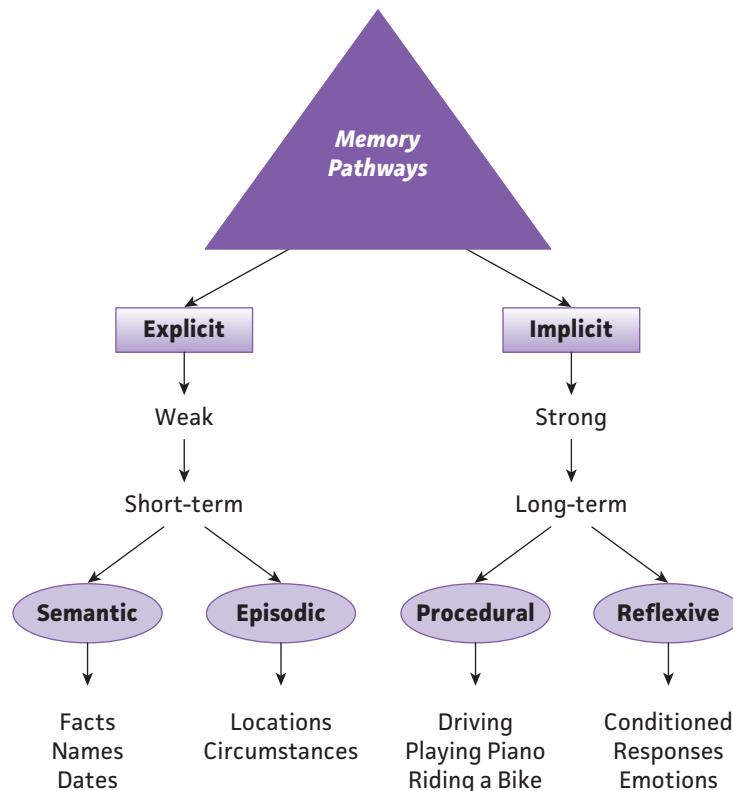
Memory Pathways

Explicit

Weak

Short-term

Semantic

Facts
Names
Dates

Episodic

Locations
Circumstances

Implicit

Strong

Long-term

Procedural

Driving
Playing Piano
Riding a Bike

Reflexive

Conditioned
Responses
Emotions